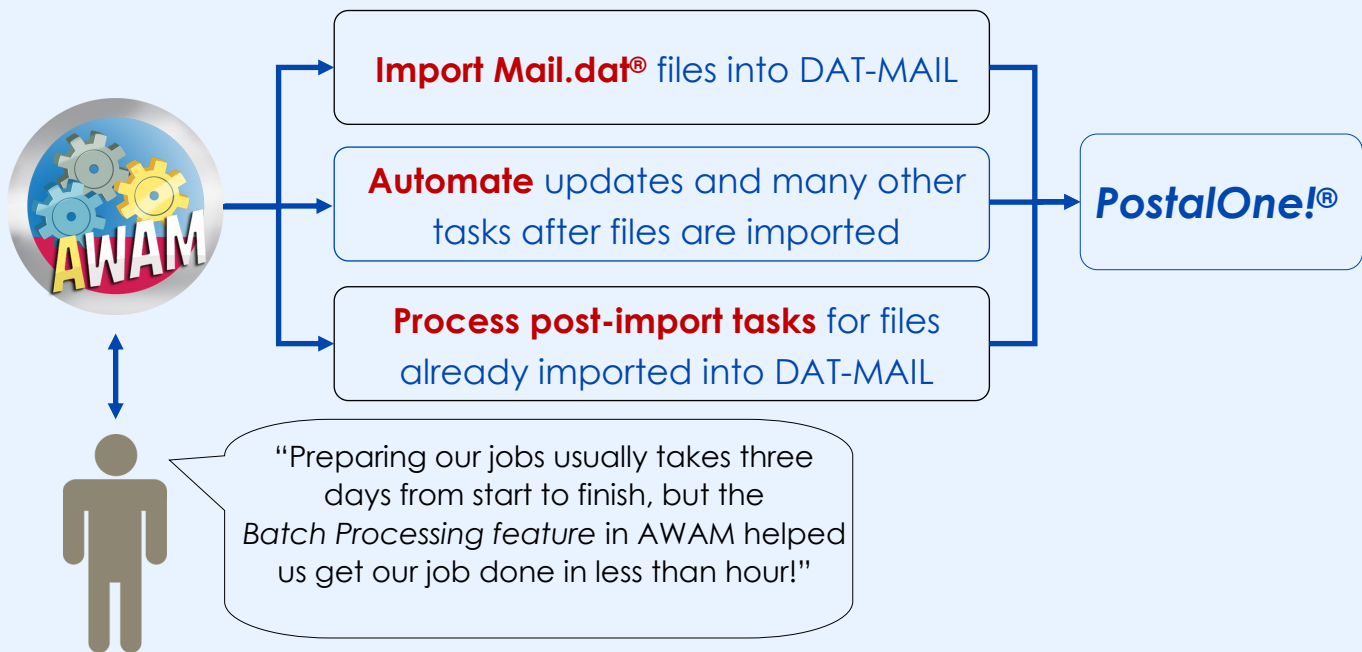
AWAM

Import Mail.dat® files into DAT-MAIL

Automate updates and many other tasks after files are imported

Process post-import tasks for files already imported into DAT-MAIL

PostalOne!®

"Preparing our jobs usually takes three days from start to finish, but the *Batch Processing feature* in AWAM helped us get our job done in less than hour!"